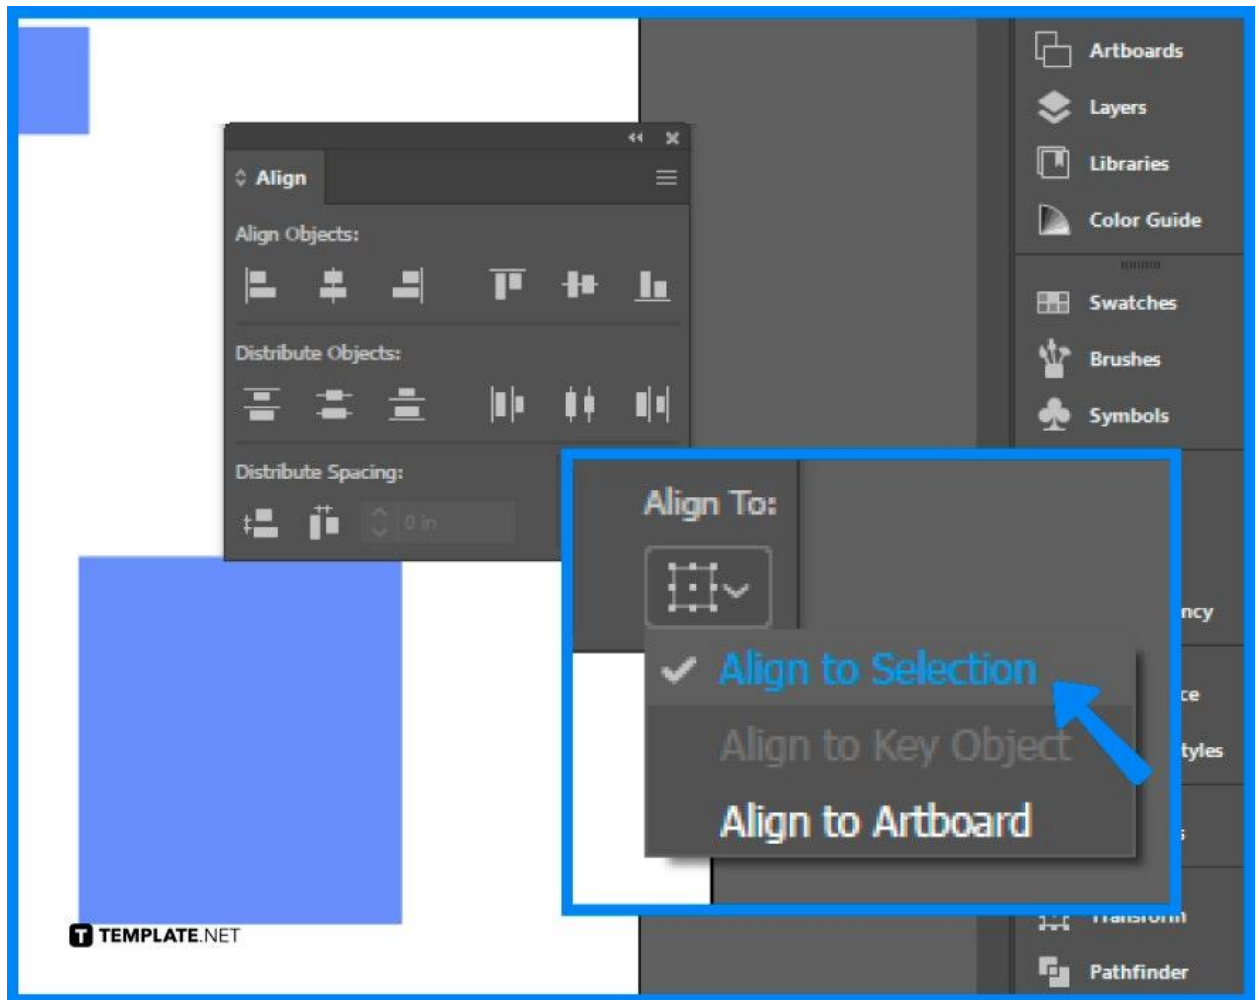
Align

Align Objects:

Distribute Objects:

Distribute Spacing:

0 in

Artboards
Layers
Libraries
Color Guide
Swatches
Brushes
Symbols
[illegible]ncy
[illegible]ce
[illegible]tyles
Transform
Pathfinder

Align To:

Align to Selection
Align to Key Object
Align to Artboard

TEMPLATE.NET